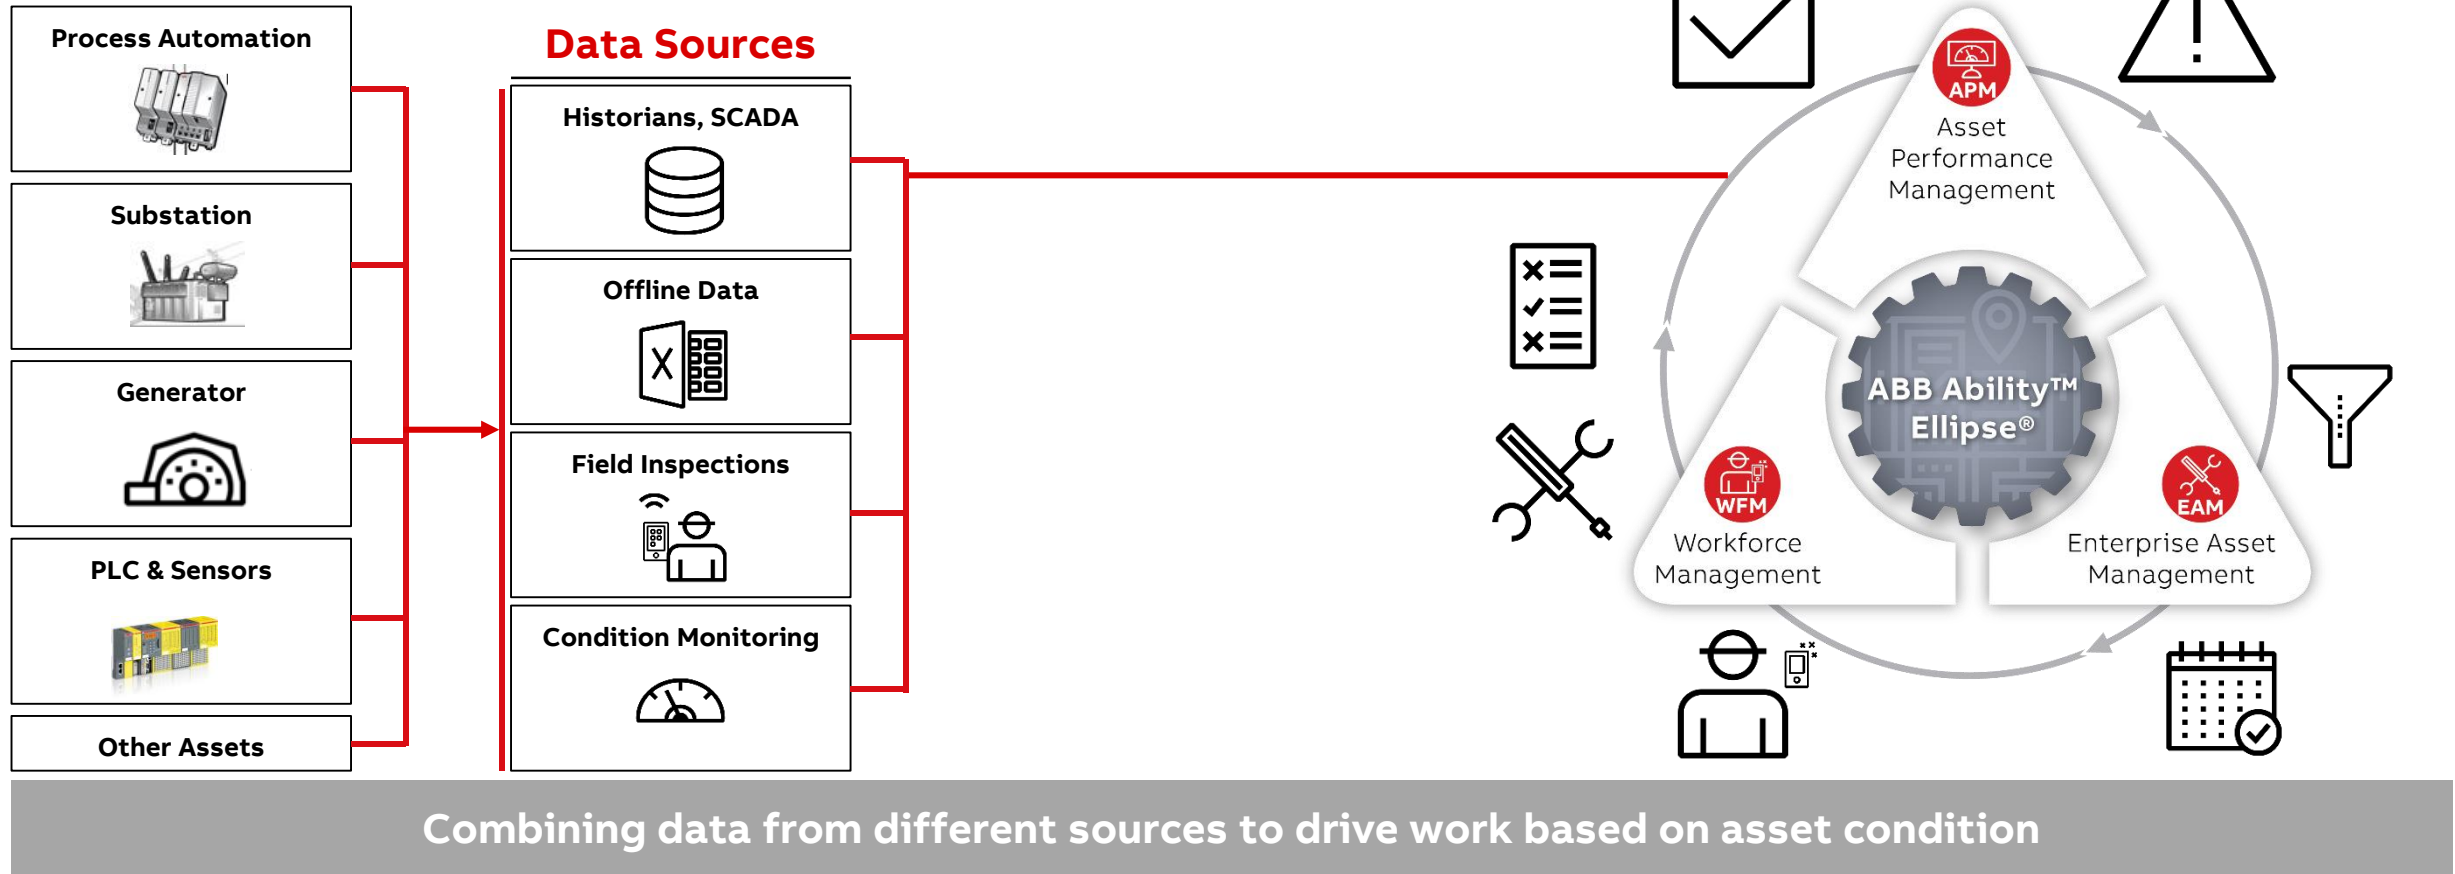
Process Automation

Substation

Generator

PLC & Sensors

Other Assets

Data Sources

Historians, SCADA

Offline Data

Field Inspections

Condition Monitoring

APM
Asset Performance Management

ABB Ability™ Ellipse®

WFM
Workforce Management

EAM
Enterprise Asset Management

Combining data from different sources to drive work based on asset condition